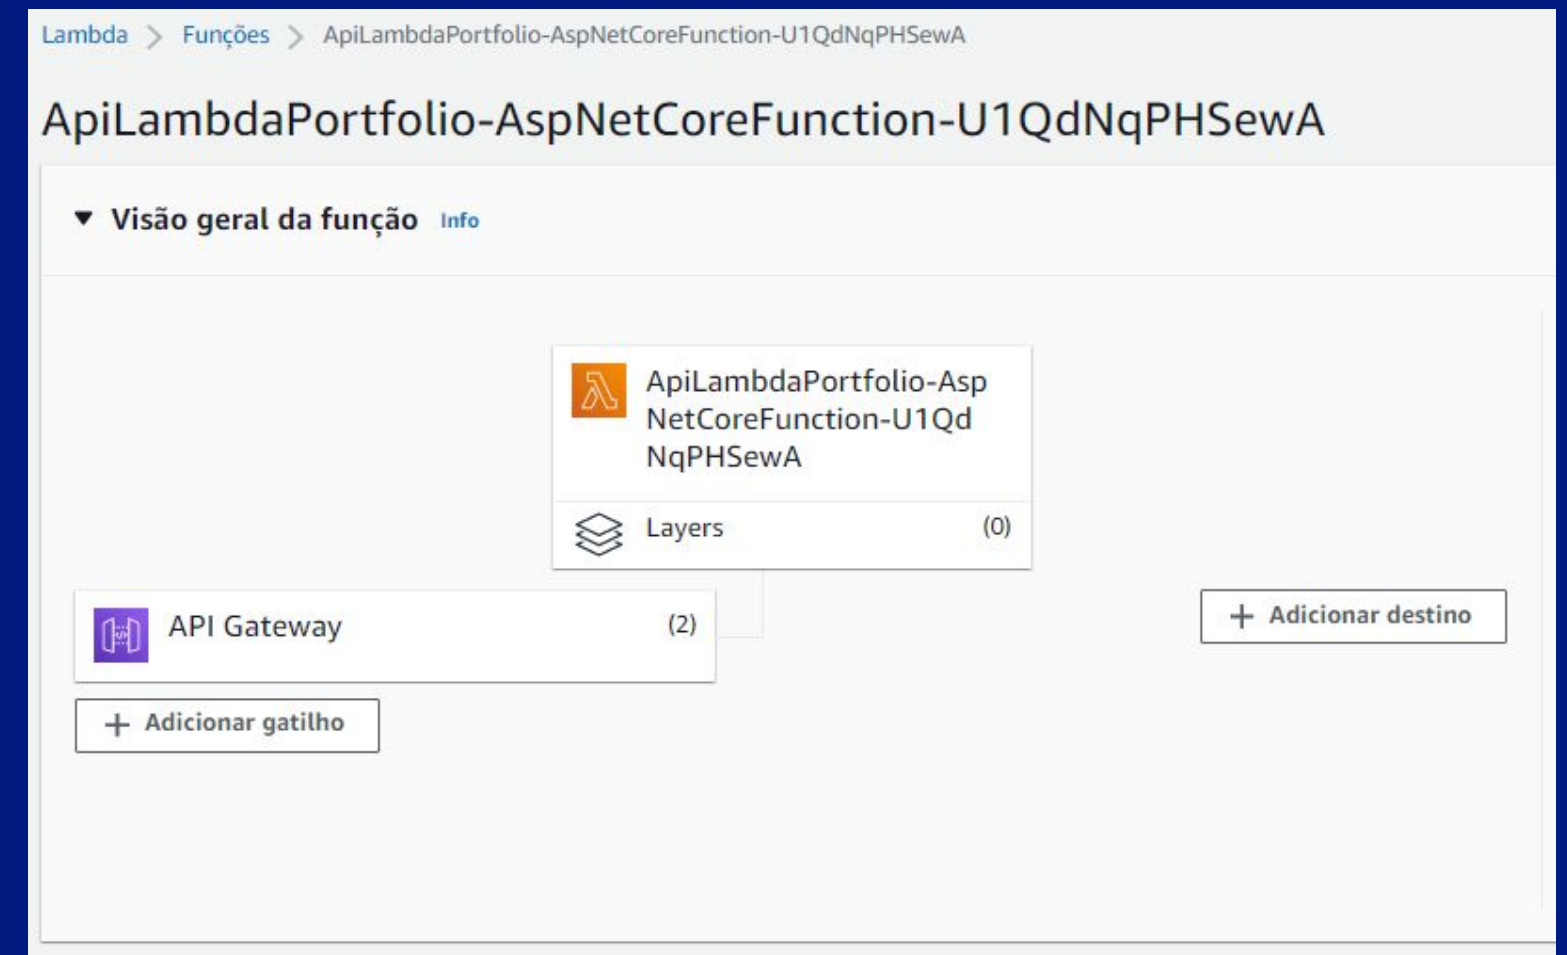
Lambda > Funções > ApiLambdaPortfolio-AspNetCoreFunction-U1QdNqPHSewA

ApiLambdaPortfolio-AspNetCoreFunction-U1QdNqPHSewA

▼ Visão geral da função Info

ApiLambdaPortfolio-AspNetCoreFunction-U1QdNqPHSewA

Layers (0)

API Gateway (2)

+ Adicionar destino

+ Adicionar gatilho